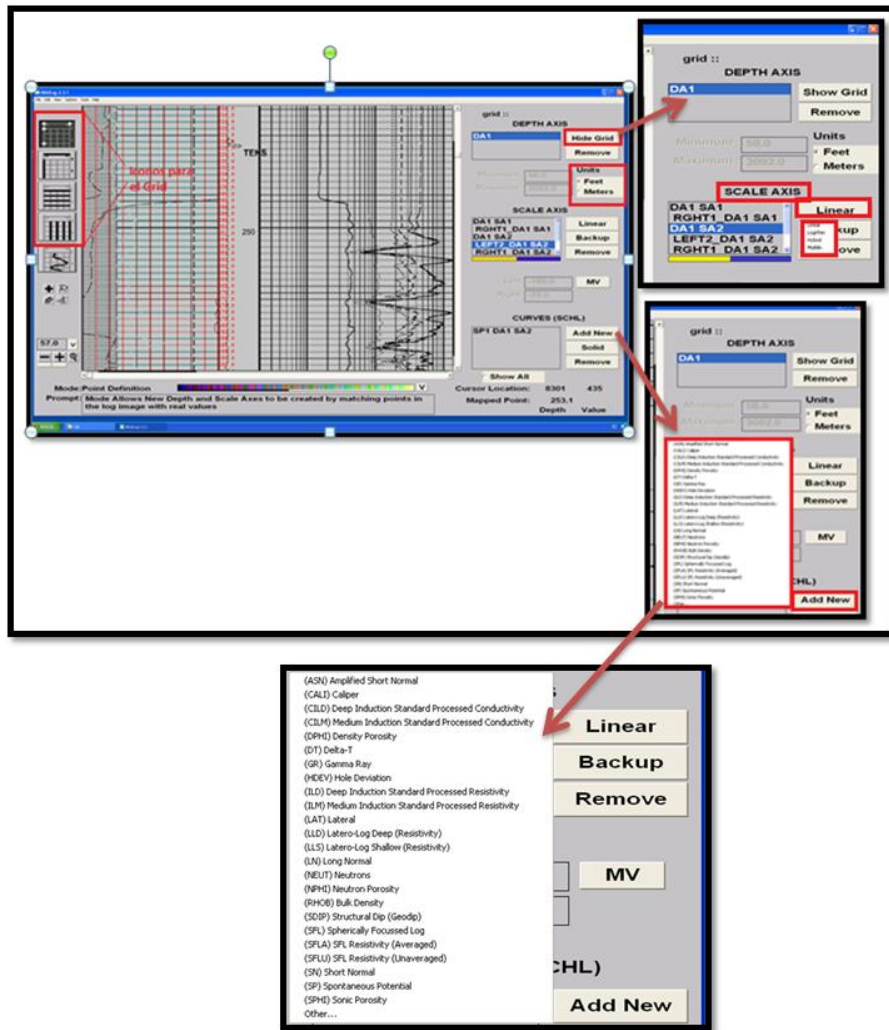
Iconos para el Grid

TENS

250

57.0

grid ::
DEPTH AXIS
DA1
Hide Grid
Remove
Units
Feet
Meters
SCALE AXIS
DA1 SA1
RGHT1_DA1 SA1
DA1 SA2
LEFT2_DA1 SA2
RGHT1_DA1 SA2
Linear
Backup
Remove
MV
CURVES (SCHL)
SP1 DA1 SA2
Add New
Solid
Remove
Show All

Mode: Point Definition
Prompt: Mode Allows New Depth and Scale Axes to be created by matching points in the log image with real values
Cursor Location: 8301 435
Mapped Point: 253.1
Depth Value

grid ::
DEPTH AXIS
DA1
Show Grid
Remove
Minimum 58.0
Maximum 3002.0
Units
Feet
Meters
SCALE AXIS
DA1 SA1
RGHT1_DA1 SA1
DA1 SA2
LEFT2_DA1 SA2
RGHT1_DA1 SA2
Linear
Logrithm
Hybrid
Multiple
ckup
ove

grid ::
DEPTH AXIS
DA1
Show Grid
Remove
Minimum 58.0
Maximum 3002.0
Units
Feet
Meters
Linear
Backup
Remove
MV
CHL)
Add New

(ASN) Amplified Short Normal
(CALI) Caliper
(CILD) Deep Induction Standard Processed Conductivity
(CILM) Medium Induction Standard Processed Conductivity
(DPHI) Density Porosity
(DT) Delta-T
(GR) Gamma Ray
(HDEV) Hole Deviation
(ILD) Deep Induction Standard Processed Resistivity
(ILM) Medium Induction Standard Processed Resistivity
(LAT) Lateral
(LLD) Latero-Log Deep (Resistivity)
(LLS) Latero-Log Shallow (Resistivity)
(LN) Long Normal
(NEUT) Neutrons
(NPHI) Neutron Porosity
(RHOB) Bulk Density
(SDIP) Structural Dip (Geodip)
(SFL) Spherically Focussed Log
(SFLA) SFL Resistivity (Averaged)
(SFLU) SFL Resistivity (Unaveraged)
(SN) Short Normal
(SP) Spontaneous Potential
(SPHI) Sonic Porosity
Other...

Linear
Backup
Remove
MV
CHL)
Add New